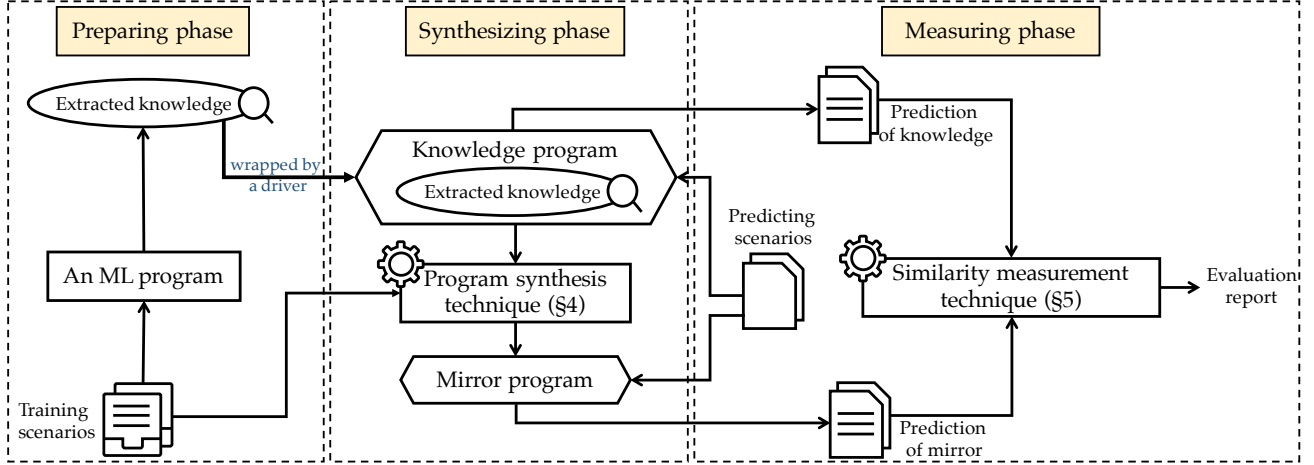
Preparing phase

Extracted knowledge

wrapped by a driver

An ML program

Training scenarios

Synthesizing phase

Knowledge program

Extracted knowledge

Program synthesis technique (§4)

Mirror program

Predicting scenarios

Measuring phase

Prediction of knowledge

Similarity measurement technique (§5)

Evaluation report

Prediction of mirror